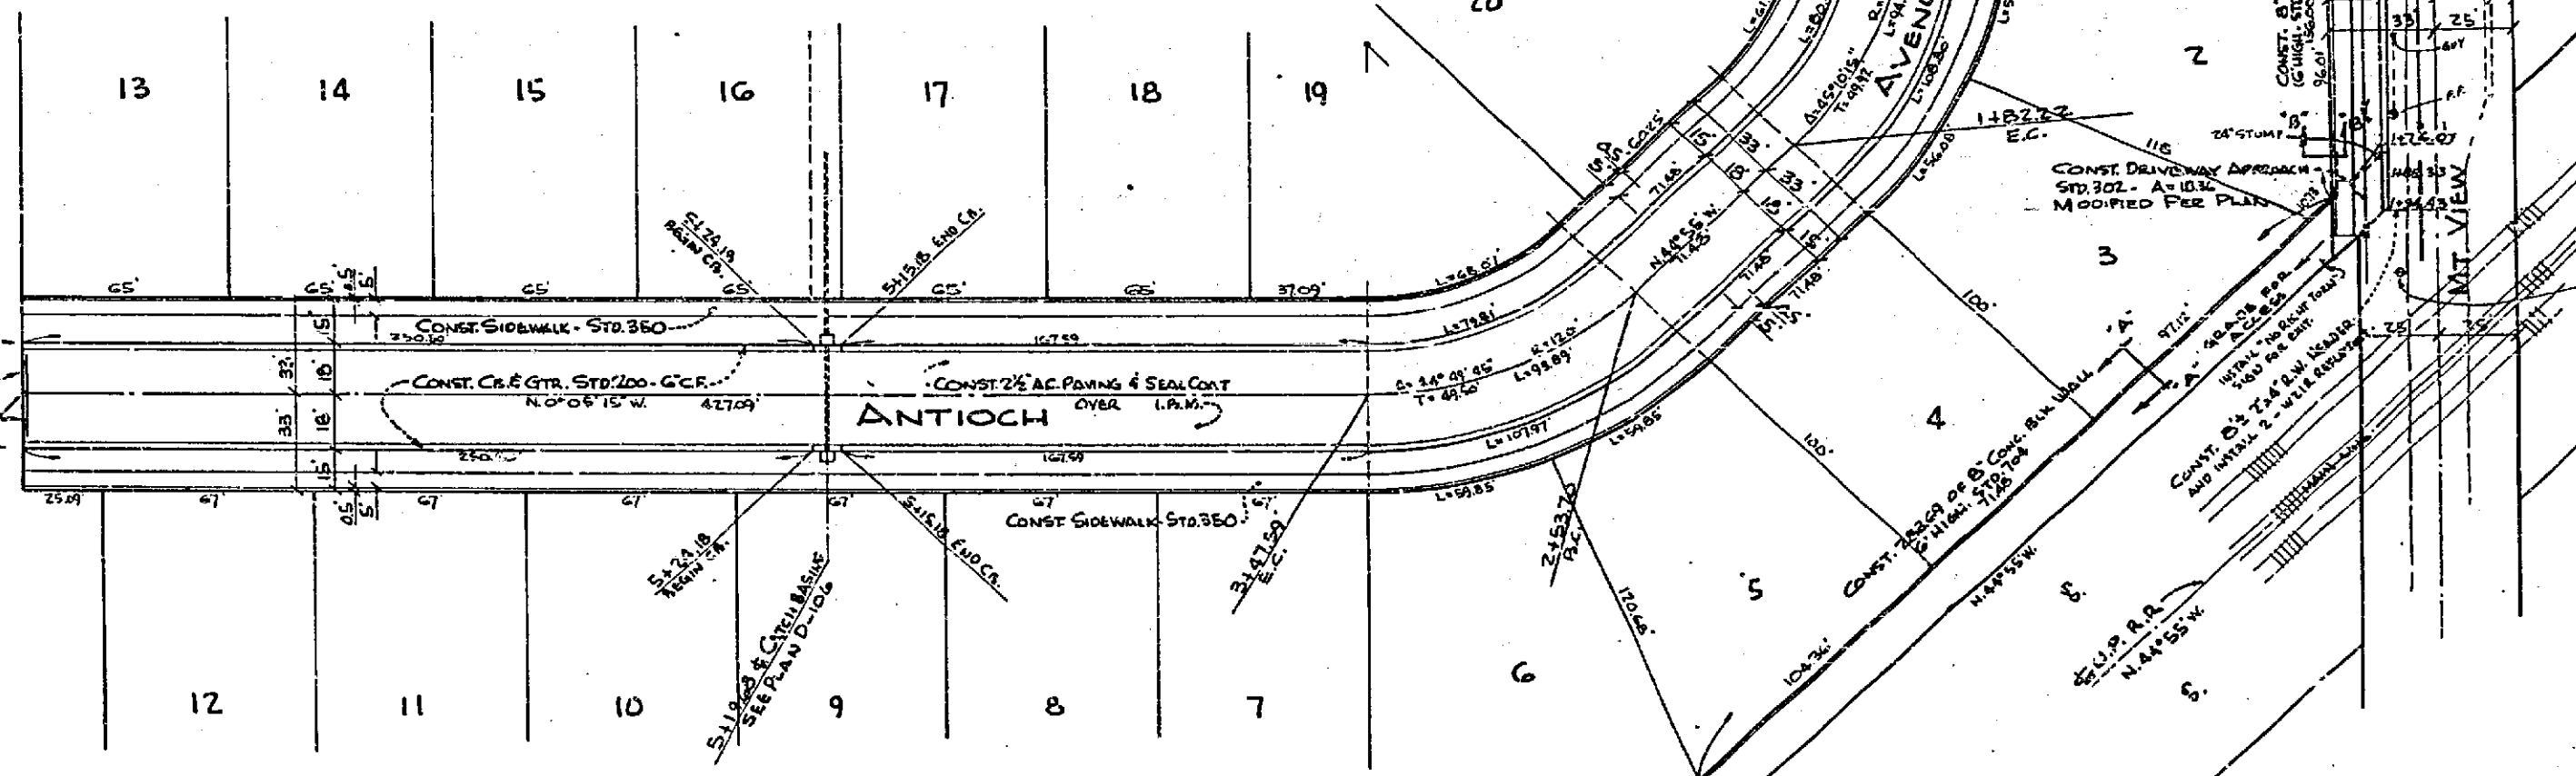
13
14
15
16
17
18
19
20
2
3
4
5
6
12
11
10
9
8
7

65'
65'
65'
65'
65'
65'
37.09'
25.09'
67'
67'
67'
67'
67'
67'

ANTIOCH
AVENUE
MT. VIEW

CONST. SIDEWALK - STD. 350
CONST. CB. & GTR. STD. 200 - 6" C.F.
N. 0°09'15" W.
427.09'
CONST. 2½" AC. PAVING & SEAL COAT OVER I.P.M.
CONST. SIDEWALK - STD. 350
250.10'
250.10'
167.59
167.59

5+24.18 BEGIN CB.
5+15.18 END CB.
5+24.18 BEGIN CB.
5+15.18 END CB.
5+19.68 ¢ CATCH BASINS SEE PLAN D-106
3+47.59 E.C.
2+53.70 B.C.

Δ= 44°49'45" R=120' T=49.50' L=93.89
L=79.81'
L=107.97'
L=54.85'
L=59.85'
L=68.01'
N.44°55'W. 71.48
71.48
71.48
15'
33'
18'
33'
18'
15'
100'
100'
120.68'
104.36'
97.12'
1+82.22 E.C.
116

CONST. DRIVEWAY APPROACH - STD. 302 - A=10.36 MODIFIED PER PLAN
24" STUMP
"B"
"A"
"A"
CONST. 72.69 OF 8" CONC. BLK. WALL 6' HIGH. STD. 704
CONST. 8½ 7x4" R.W. HEADER AND INSTALL 2 - W21R REFLECTORS
INSTALL "NO RIGHT TURN" SIGN FOR EXIT
GRADE FOR ACCESS
N.44°55'W.
¢ U.P. R.R. N.44°55'W.
MAIN LINE
25'
25'
33'
25'
CONST. 8" (6' HIGH) STD.